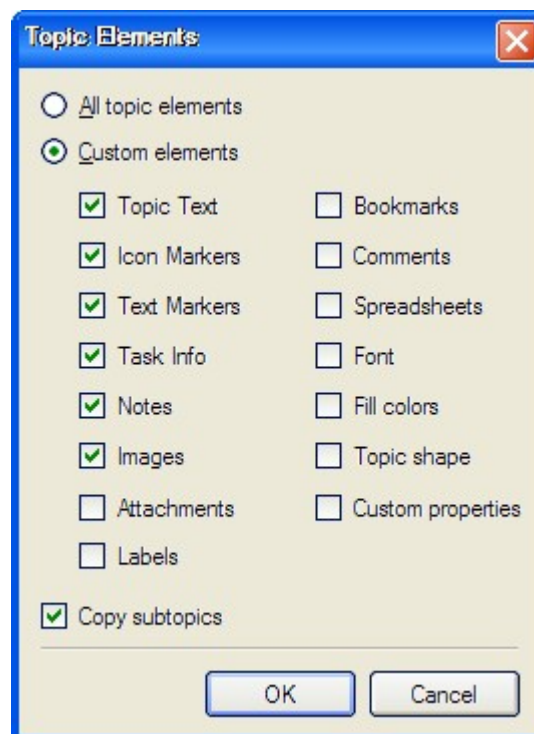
Topic Elements

All topic elements

Custom elements

Topic Text
Icon Markers
Text Markers
Task Info
Notes
Images
Attachments
Labels

Bookmarks
Comments
Spreadsheets
Font
Fill colors
Topic shape
Custom properties

Copy subtopics

OK
Cancel